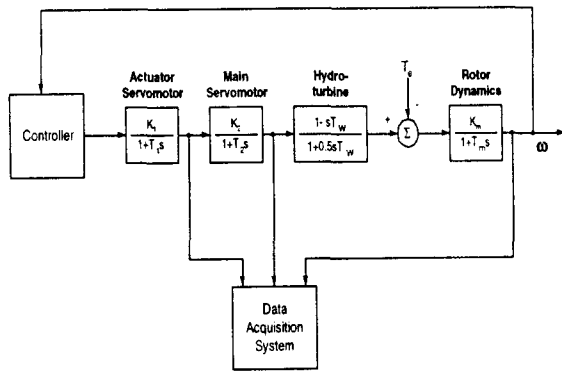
Controller

Actuator Servomotor

$\frac{K_1}{1+T_1 s}$

Main Servomotor

$\frac{K_2}{1+T_2 s}$

Hydro-turbine

$\frac{1-sT_w}{1+0.5sT_w}$

$T_e$

+

-

$\Sigma$

Rotor Dynamics

$\frac{K_m}{1+T_m s}$

$\omega$

Data Acquisition System